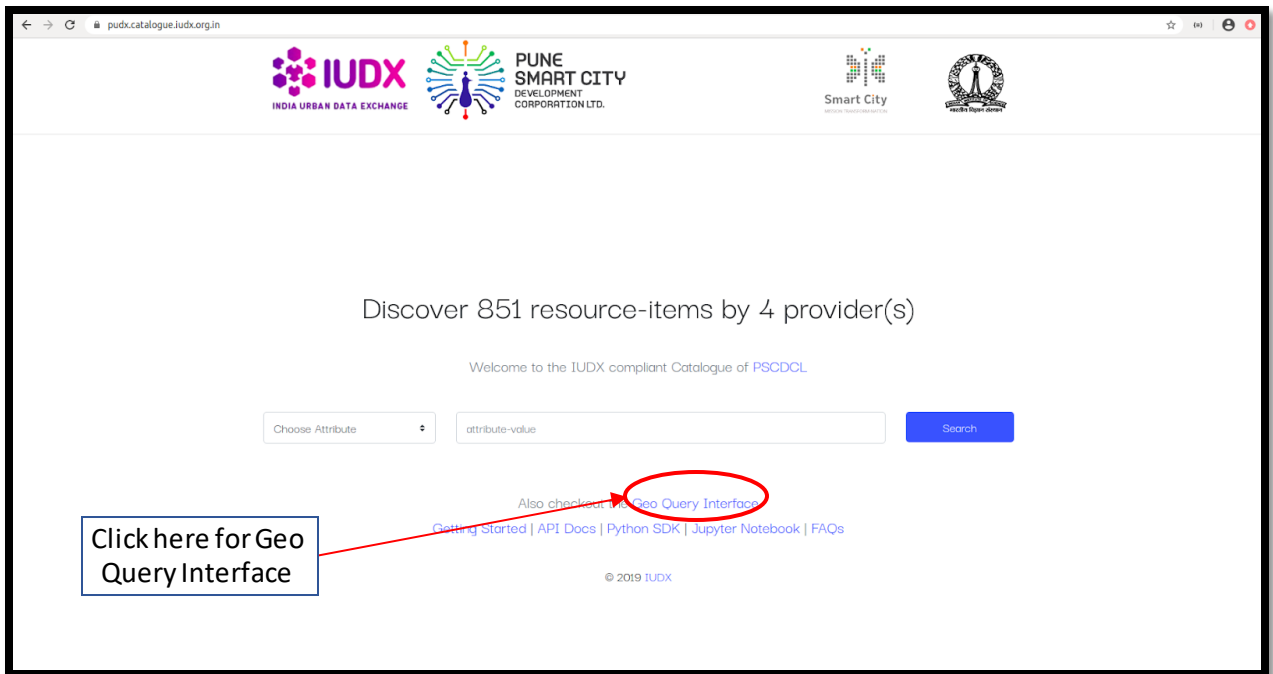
pudx.catalogue.iudx.org.in

IUDX
INDIA URBAN DATA EXCHANGE

PUNE SMART CITY
DEVELOPMENT CORPORATION LTD.

Smart City

Discover 851 resource-items by 4 provider(s)

Welcome to the IUDX compliant Catalogue of PSCDCL

Choose Attribute

attribute-value

Search

Also checkout the Geo Query Interface

Getting Started | API Docs | Python SDK | Jupyter Notebook | FAQs

© 2019 IUDX

Click here for Geo Query Interface